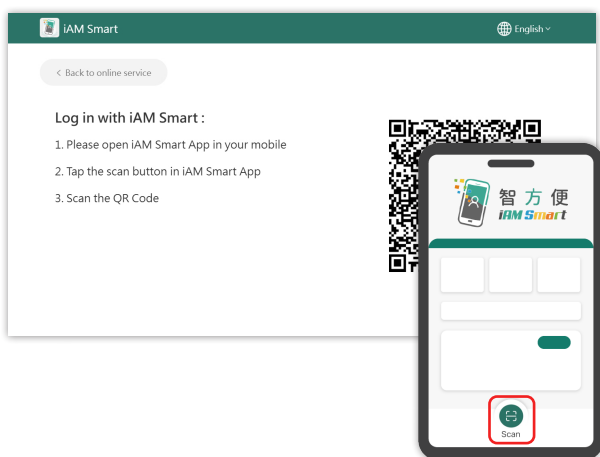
iAM Smart

English

< Back to online service

Log in with iAM Smart :

1. Please open iAM Smart App in your mobile

2. Tap the scan button in iAM Smart App

3. Scan the QR Code

智方便
iAM Smart

Scan